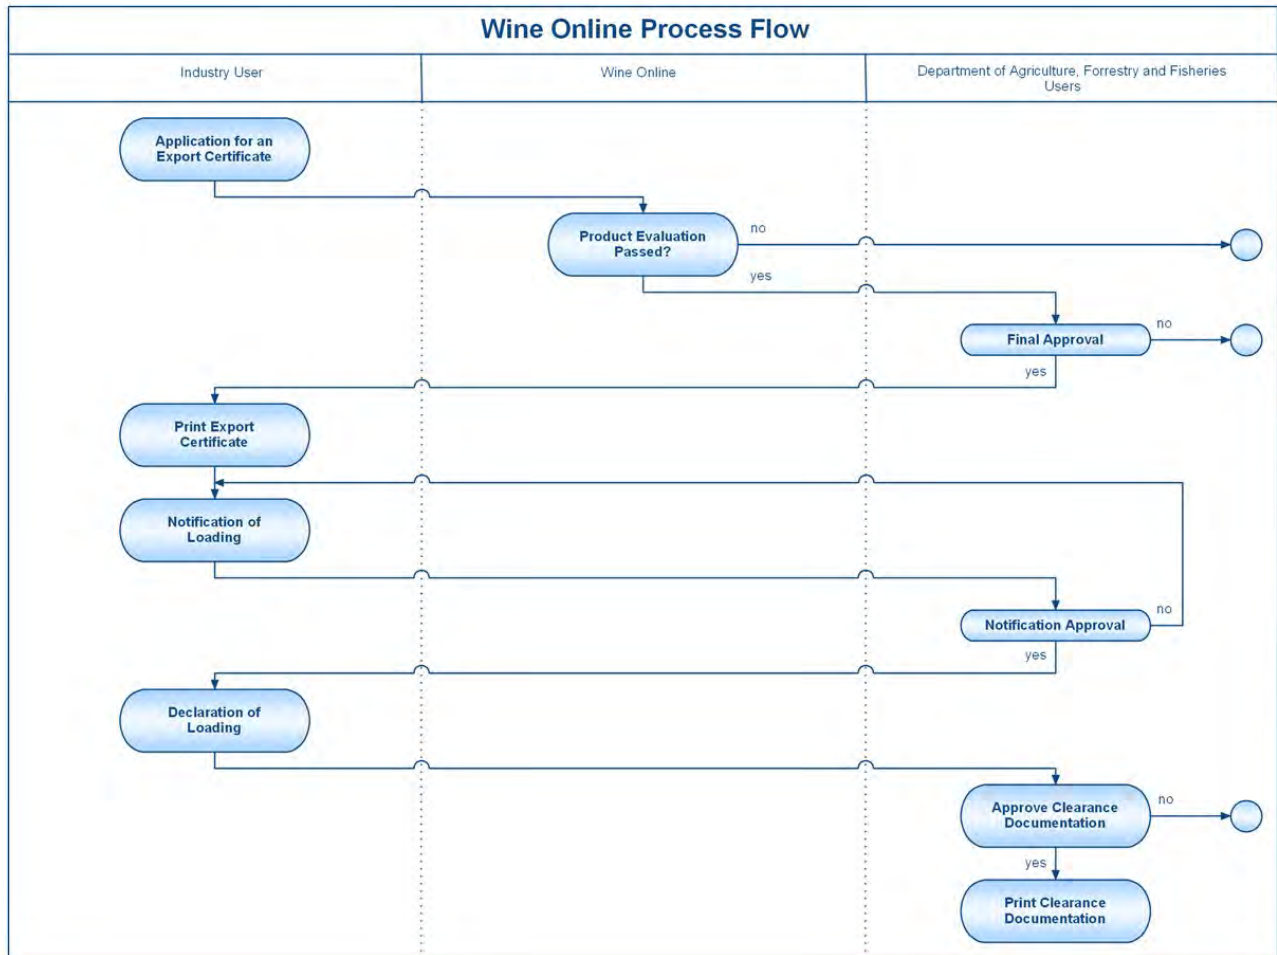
Wine Online Process Flow

Industry User

Wine Online

Department of Agriculture, Forestry and Fisheries Users

Application for an Export Certificate

Product Evaluation Passed?

no

yes

Final Approval

no

yes

Print Export Certificate

Notification of Loading

Notification Approval

no

yes

Declaration of Loading

Approve Clearance Documentation

no

yes

Print Clearance Documentation